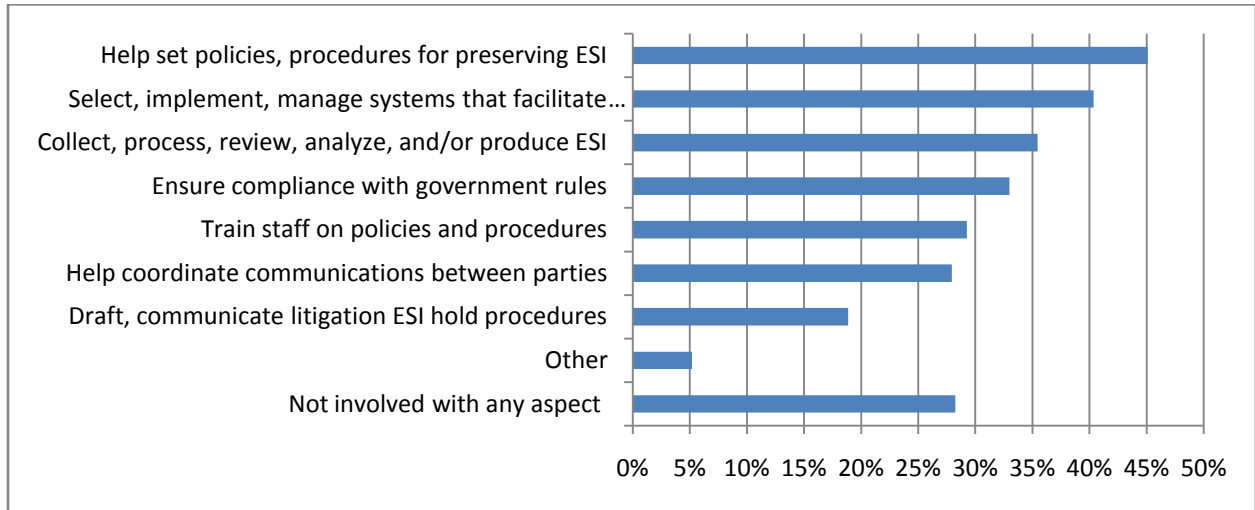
Help set policies, procedures for preserving ESI
Select, implement, manage systems that facilitate…
Collect, process, review, analyze, and/or produce ESI
Ensure compliance with government rules
Train staff on policies and procedures
Help coordinate communications between parties
Draft, communicate litigation ESI hold procedures
Other
Not involved with any aspect

0% 5% 10% 15% 20% 25% 30% 35% 40% 45% 50%